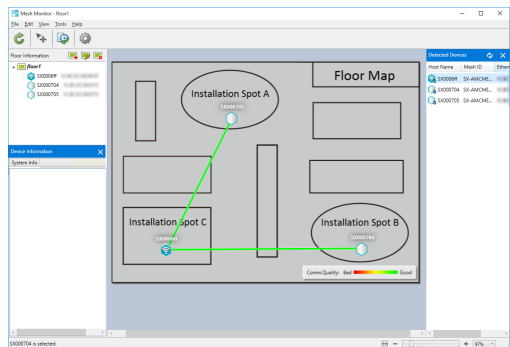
Mesh Monitor - floor1

File Edit View Tools Help

Floor Information

floor1

SX0006ff

SX000704

SX000705

Device Information

System Info

Floor Map

Installation Spot A

SX000705

Installation Spot C

SX0006ff

Installation Spot B

SX000704

Comm.Quality: Bad Good

Detected Devices

| Host Name | Mesh ID | Ethern |
|---|---|---|
| SX0006ff | SX-AMCME... | |
| SX000704 | SX-AMCME... | |
| SX000705 | SX-AMCME... | |

SX000704 is selected.

87%